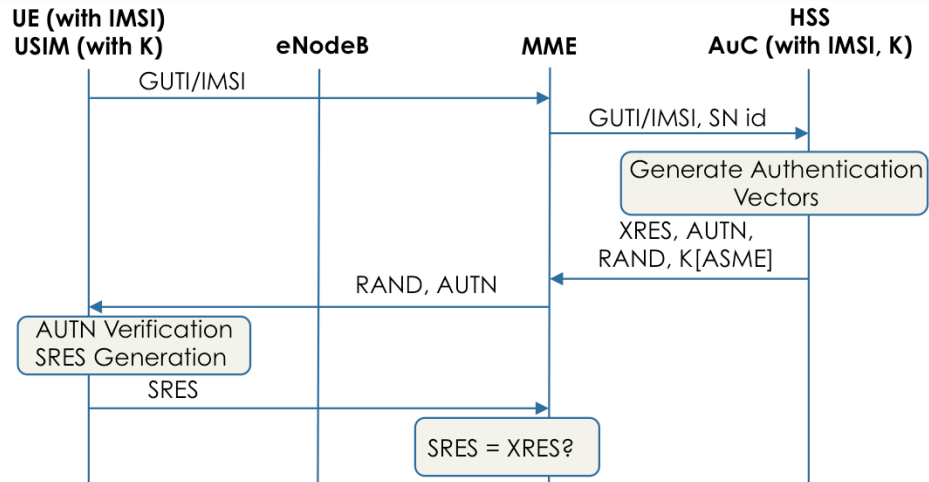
UE (with IMSI)
USIM (with K)

eNodeB

MME

HSS
AuC (with IMSI, K)

GUTI/IMSI

GUTI/IMSI, SN id

Generate Authentication Vectors

XRES, AUTN, RAND, K[ASME]

RAND, AUTN

AUTN Verification
SRES Generation

SRES

SRES = XRES?